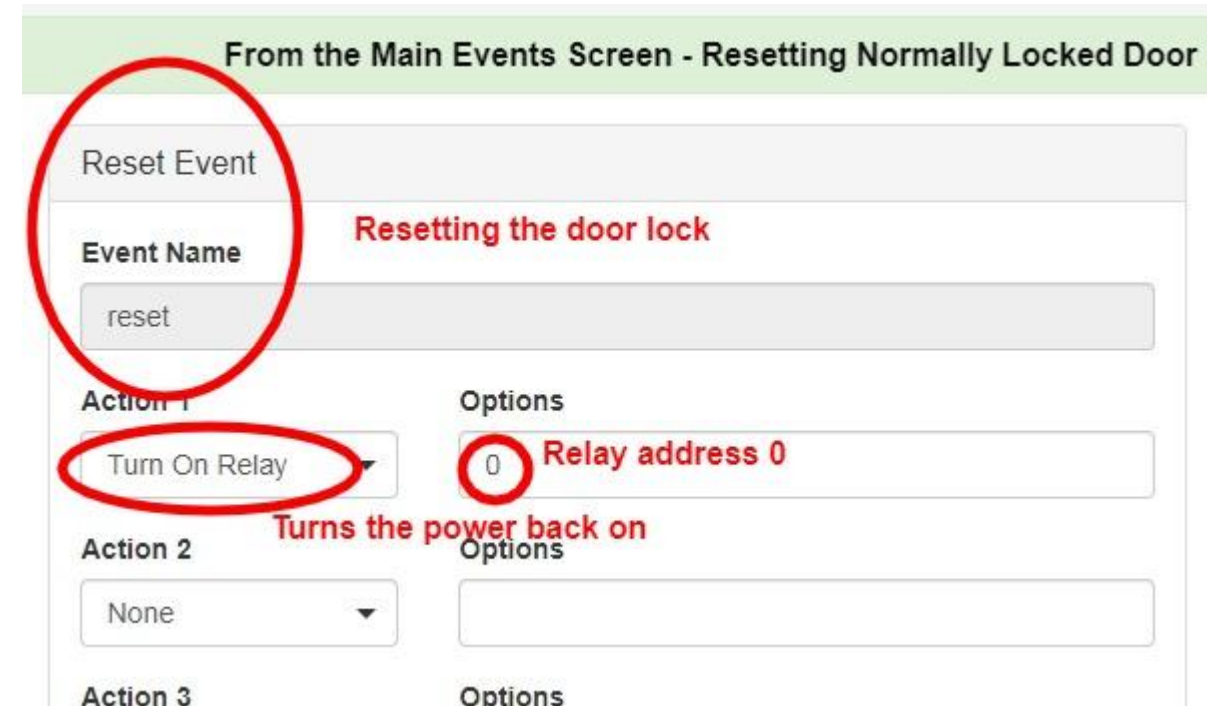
From the Main Events Screen - Resetting Normally Locked Door

Reset Event

Resetting the door lock

Event Name

reset

Action 1

Options

Turn On Relay

0

Relay address 0

Turns the power back on

Action 2

Options

None

Action 3

Options